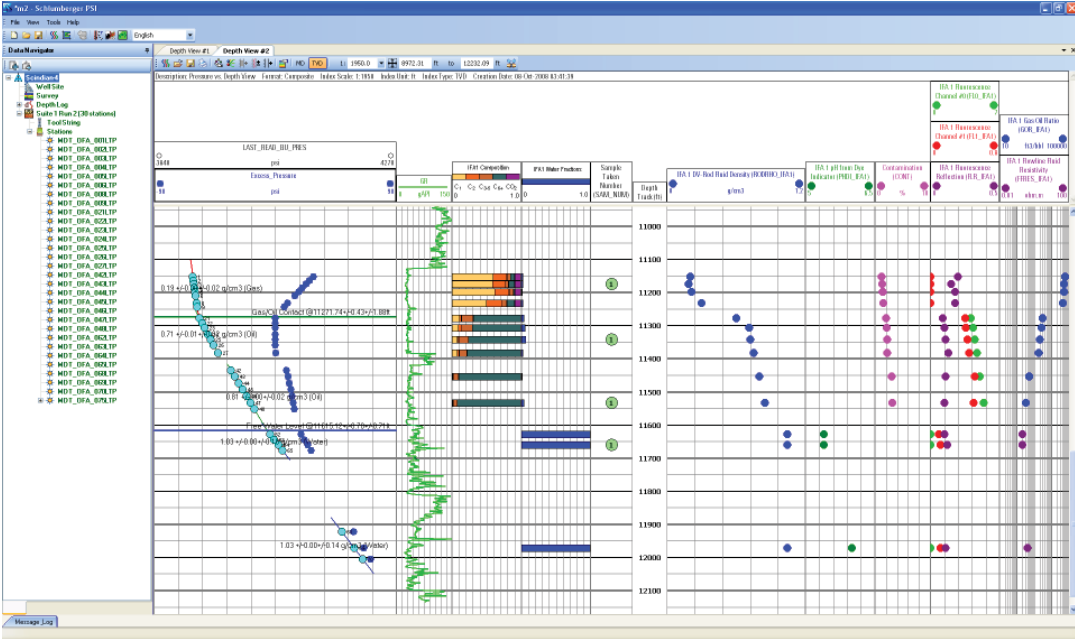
m2 - Schlumberger PSI
File View Tools Help
English
Data Navigator
Scinidian-4
Well Site
Survey
Depth Log
Suite 1 Run 2 (30 stations)
ToolString
Stations
MDT_DFA_001LTP
MDT_DFA_002LTP
MDT_DFA_003LTP
MDT_DFA_004LTP
MDT_DFA_005LTP
MDT_DFA_006LTP
MDT_DFA_008LTP
MDT_DFA_009LTP
MDT_DFA_021LTP
MDT_DFA_022LTP
MDT_DFA_023LTP
MDT_DFA_024LTP
MDT_DFA_025LTP
MDT_DFA_026LTP
MDT_DFA_027LTP
MDT_DFA_042LTP
MDT_DFA_043LTP
MDT_DFA_044LTP
MDT_DFA_045LTP
MDT_DFA_046LTP
MDT_DFA_047LTP
MDT_DFA_048LTP
MDT_DFA_050LTP
MDT_DFA_052LTP
MDT_DFA_053LTP
MDT_DFA_061LTP
MDT_DFA_062LTP
MDT_DFA_066LTP
MDT_DFA_068LTP
MDT_DFA_070LTP
MDT_DFA_075LTP
Depth View #1 Depth View #2
MD TVD 1: 1950.0 8972.31 ft to 12232.09 ft
Description: Pressure vs. Depth View Format: Composite Index Scale: 1:1950 Index Unit: ft Index Type: TVD Creation Date: 08-Oct-2008 03:41:39
LAST_READ_BU_PRES
3848 psi 4278
Excess_Pressure
-10 psi 10
GR
0 gAPI 150
IFA1 Composition
$C_1$ $C_2$ $C_{3-5}$ $C_{6+}$ $CO_2$
0 1.0
IFA1 Water Fraction
0 1.0
Sample Taken Number (SAM_NUM)
Depth Track (ft)
IFA 1 DV-Rod Fluid Density (RODRHO_IFA1)
0 g/cm3 1.2
IFA 1 pH from Dye Indicator (PHDI_IFA1)
Contamination (CONT)
0 % 1
IFA 1 Fluorescence Channel #0 (FL0_IFA1)
IFA 1 Fluorescence Channel #1 (FL1_IFA1)
0 0.5
IFA 1 Fluorescence Reflection (FLR_IFA1)
0 0.5
IFA 1 Gas/Oil Ratio (GOR_IFA1)
0 ft3/bbl 100000
IFA 1 Flowline Fluid Resistivity (FRES_IFA1)
0.01 ohm.m 100
11000
11100
11200
11300
11400
11500
11600
11700
11800
11900
12000
12100
0.19 +/-0.00 +/-0.02 g/cm3 (Gas)
Gas/Oil Contact @11271.74+/-0.43+/-1.88ft
0.71 +/-0.01 +/-0.04 g/cm3 (Oil)
0.81 +/-0.00 +/-0.02 g/cm3 (Oil)
Free Water Level @11585.12+/-0.70+/-0.71ft
1.03 +/-0.00 +/-0.08 g/cm3 (Water)
1.03 +/-0.00 +/-0.14 g/cm3 (Water)
1
1
1
1
Message Log